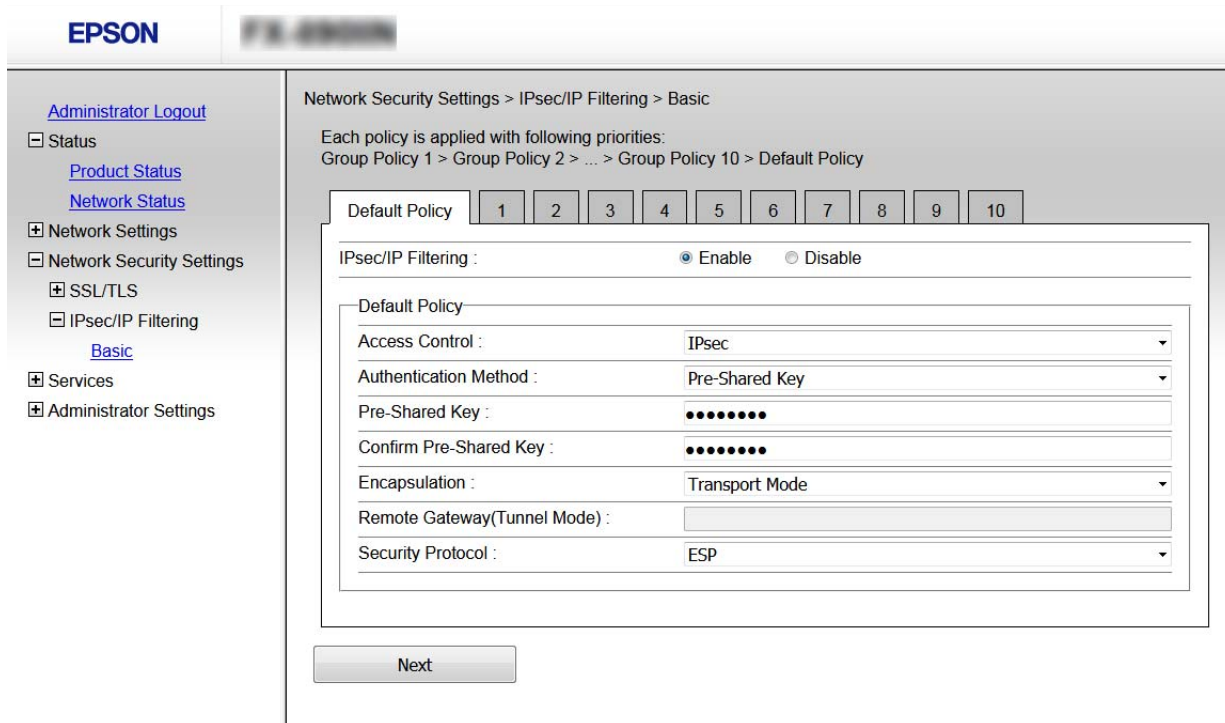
EPSON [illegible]

Administrator Logout
⊟ Status
Product Status
Network Status
⊞ Network Settings
⊟ Network Security Settings
⊞ SSL/TLS
⊟ IPsec/IP Filtering
Basic
⊞ Services
⊞ Administrator Settings

Network Security Settings > IPsec/IP Filtering > Basic

Each policy is applied with following priorities:
Group Policy 1 > Group Policy 2 > ... > Group Policy 10 > Default Policy

Default Policy | 1 | 2 | 3 | 4 | 5 | 6 | 7 | 8 | 9 | 10

IPsec/IP Filtering : ◉ Enable ○ Disable

Default Policy

| | |
|---|---|
| Access Control : | IPsec |
| Authentication Method : | Pre-Shared Key |
| Pre-Shared Key : | •••••••• |
| Confirm Pre-Shared Key : | •••••••• |
| Encapsulation : | Transport Mode |
| Remote Gateway(Tunnel Mode) : | |
| Security Protocol : | ESP |

Next